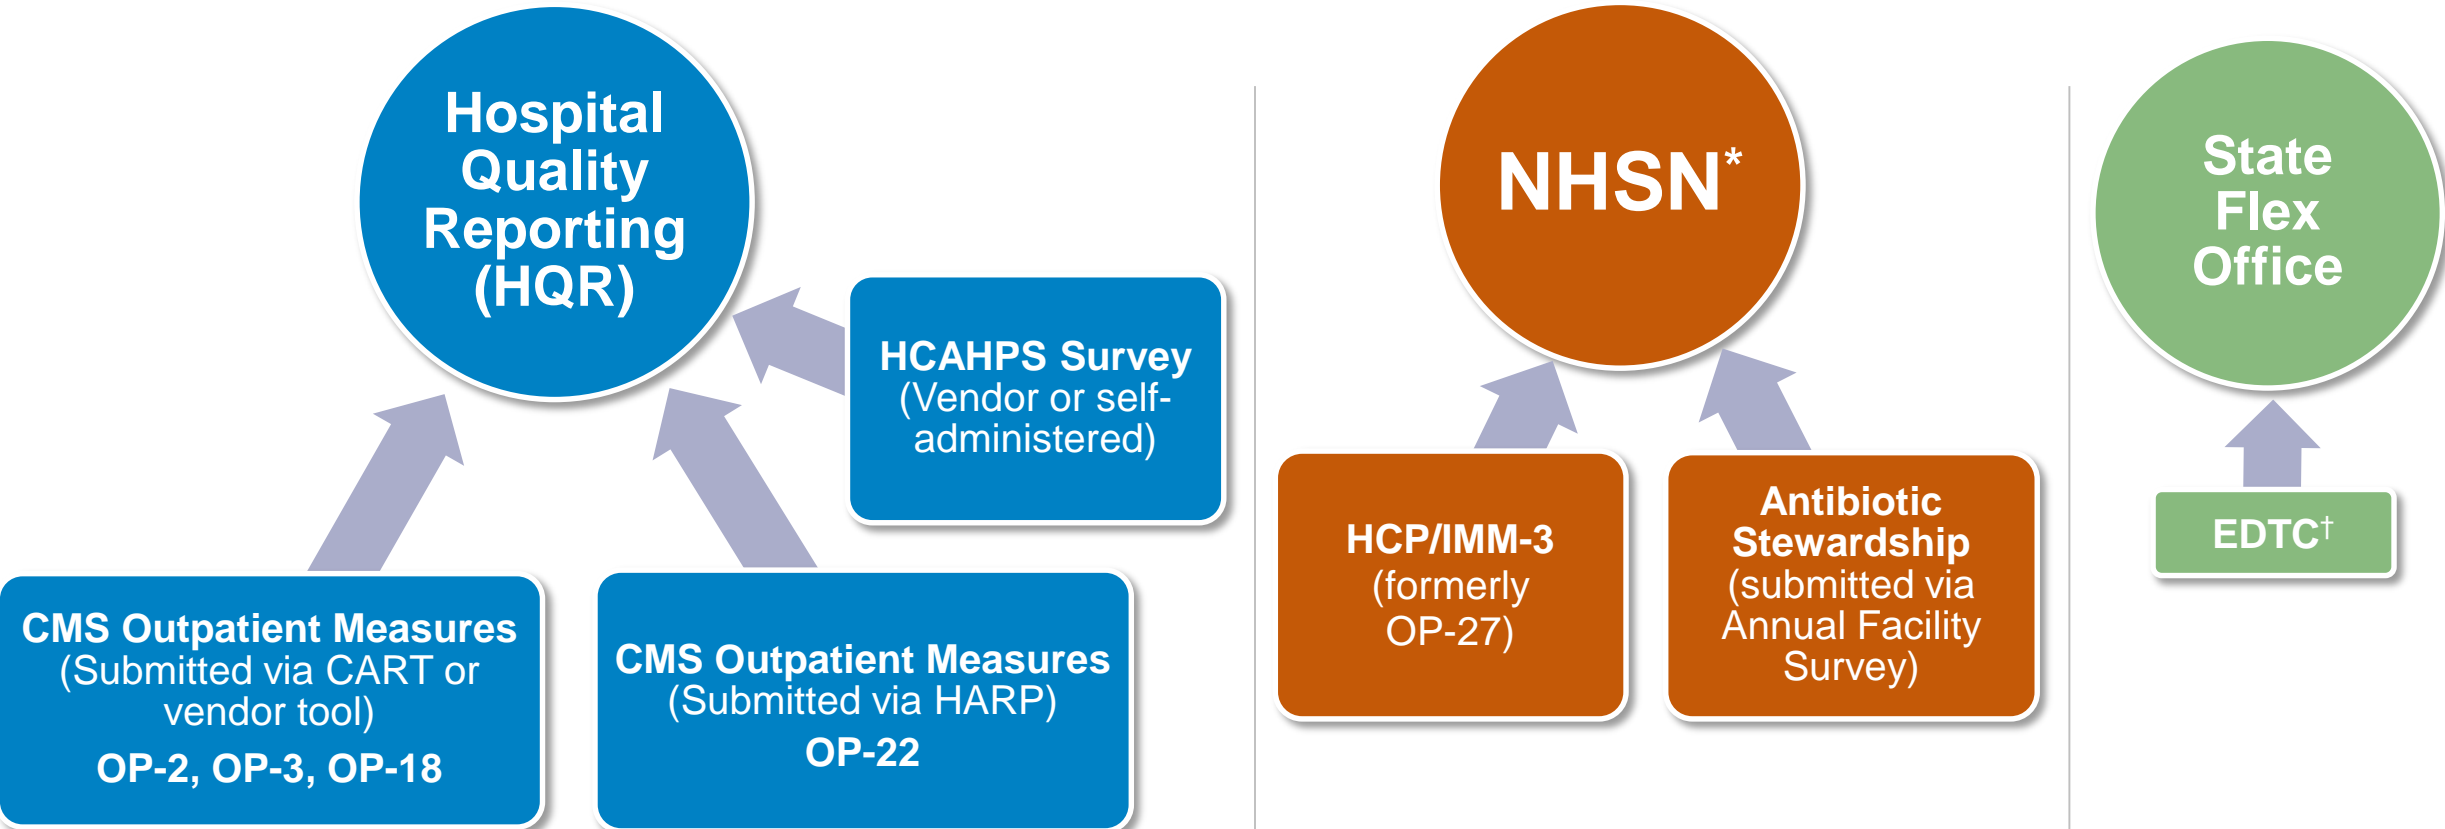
Hospital Quality Reporting (HQR)

HCAHPS Survey
(Vendor or self-administered)

CMS Outpatient Measures
(Submitted via CART or vendor tool)
OP-2, OP-3, OP-18

CMS Outpatient Measures
(Submitted via HARP)
OP-22

NHSN*

HCP/IMM-3
(formerly OP-27)

Antibiotic Stewardship
(submitted via Annual Facility Survey)

State Flex Office

EDTC†